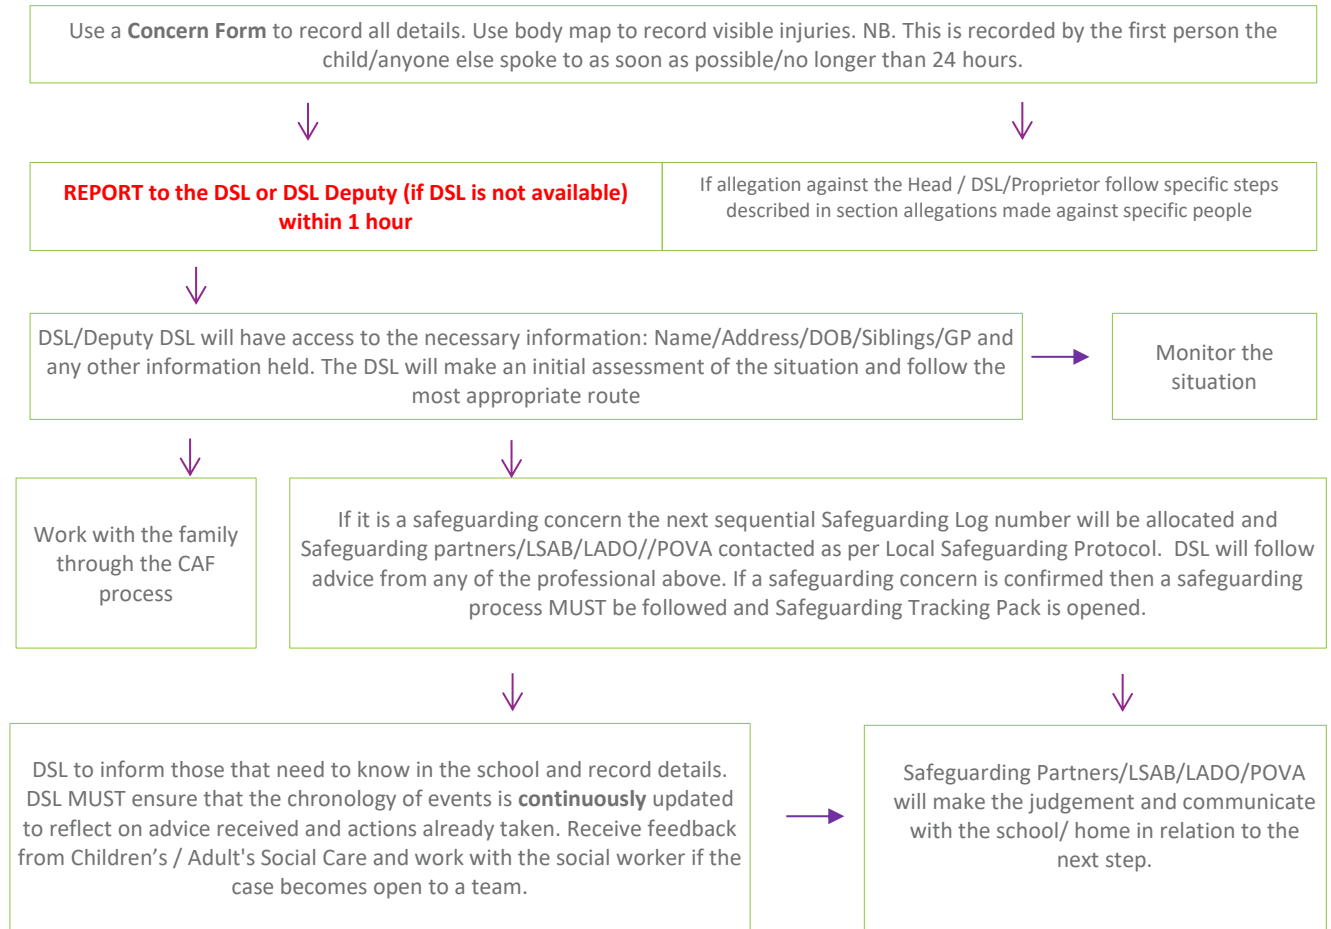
Use a **Concern Form** to record all details. Use body map to record visible injuries. NB. This is recorded by the first person the child/anyone else spoke to as soon as possible/no longer than 24 hours.

**REPORT to the DSL or DSL Deputy (if DSL is not available) within 1 hour**

If allegation against the Head / DSL/Proprietor follow specific steps described in section allegations made against specific people

DSL/Deputy DSL will have access to the necessary information: Name/Address/DOB/Siblings/GP and any other information held. The DSL will make an initial assessment of the situation and follow the most appropriate route

Monitor the situation

Work with the family through the CAF process

If it is a safeguarding concern the next sequential Safeguarding Log number will be allocated and Safeguarding partners/LSAB/LADO//POVA contacted as per Local Safeguarding Protocol. DSL will follow advice from any of the professional above. If a safeguarding concern is confirmed then a safeguarding process MUST be followed and Safeguarding Tracking Pack is opened.

DSL to inform those that need to know in the school and record details. DSL MUST ensure that the chronology of events is **continuously** updated to reflect on advice received and actions already taken. Receive feedback from Children's / Adult's Social Care and work with the social worker if the case becomes open to a team.

Safeguarding Partners/LSAB/LADO/POVA will make the judgement and communicate with the school/ home in relation to the next step.